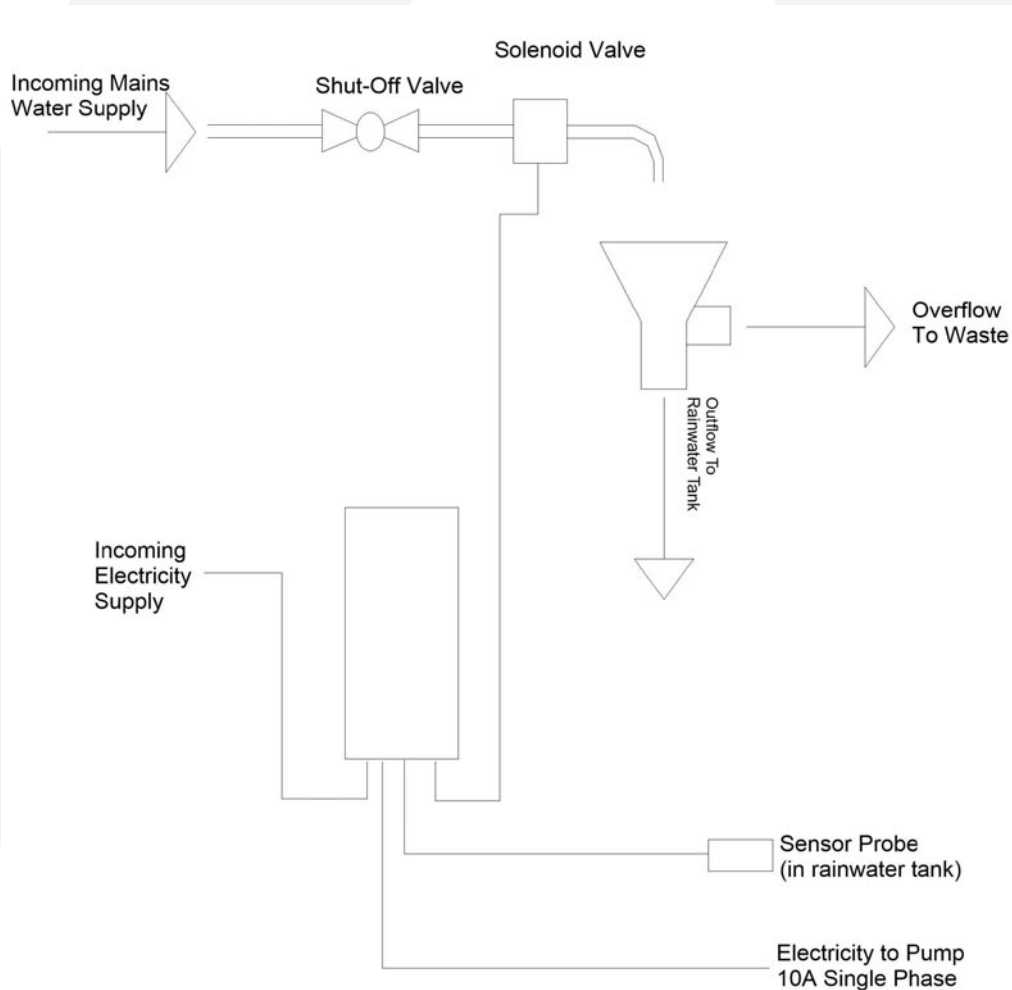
Solenoid Valve

Incoming Mains Water Supply

Shut-Off Valve

Overflow To Waste

Outflow To Rainwater Tank

Incoming Electricity Supply

Sensor Probe (in rainwater tank)

Electricity to Pump 10A Single Phase